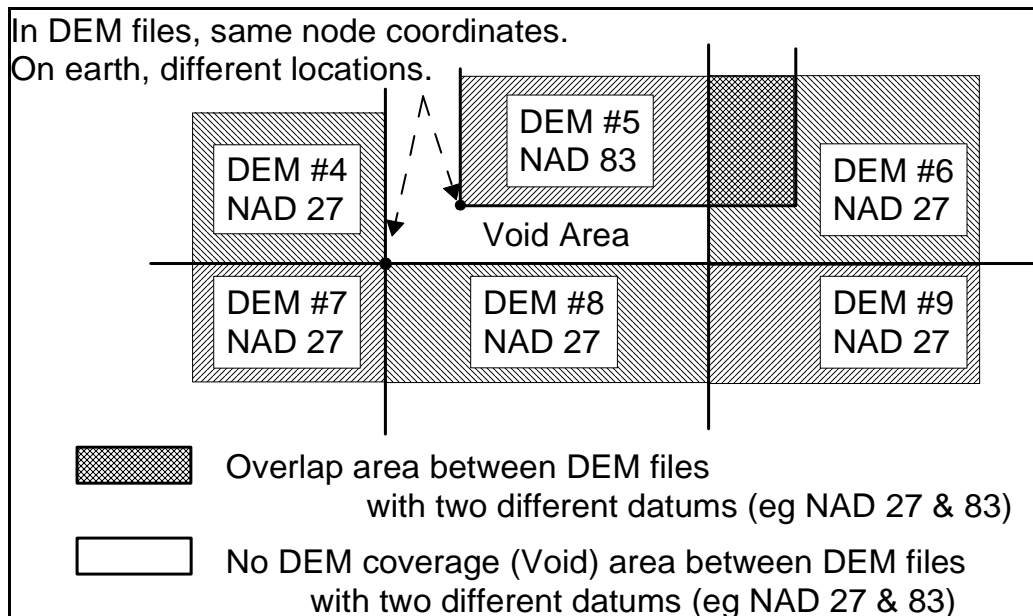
In DEM files, same node coordinates.
On earth, different locations.

DEM #5
NAD 83

DEM #4
NAD 27

DEM #6
NAD 27

Void Area

DEM #7
NAD 27

DEM #8
NAD 27

DEM #9
NAD 27

Overlap area between DEM files with two different datums (eg NAD 27 & 83)

No DEM coverage (Void) area between DEM files with two different datums (eg NAD 27 & 83)